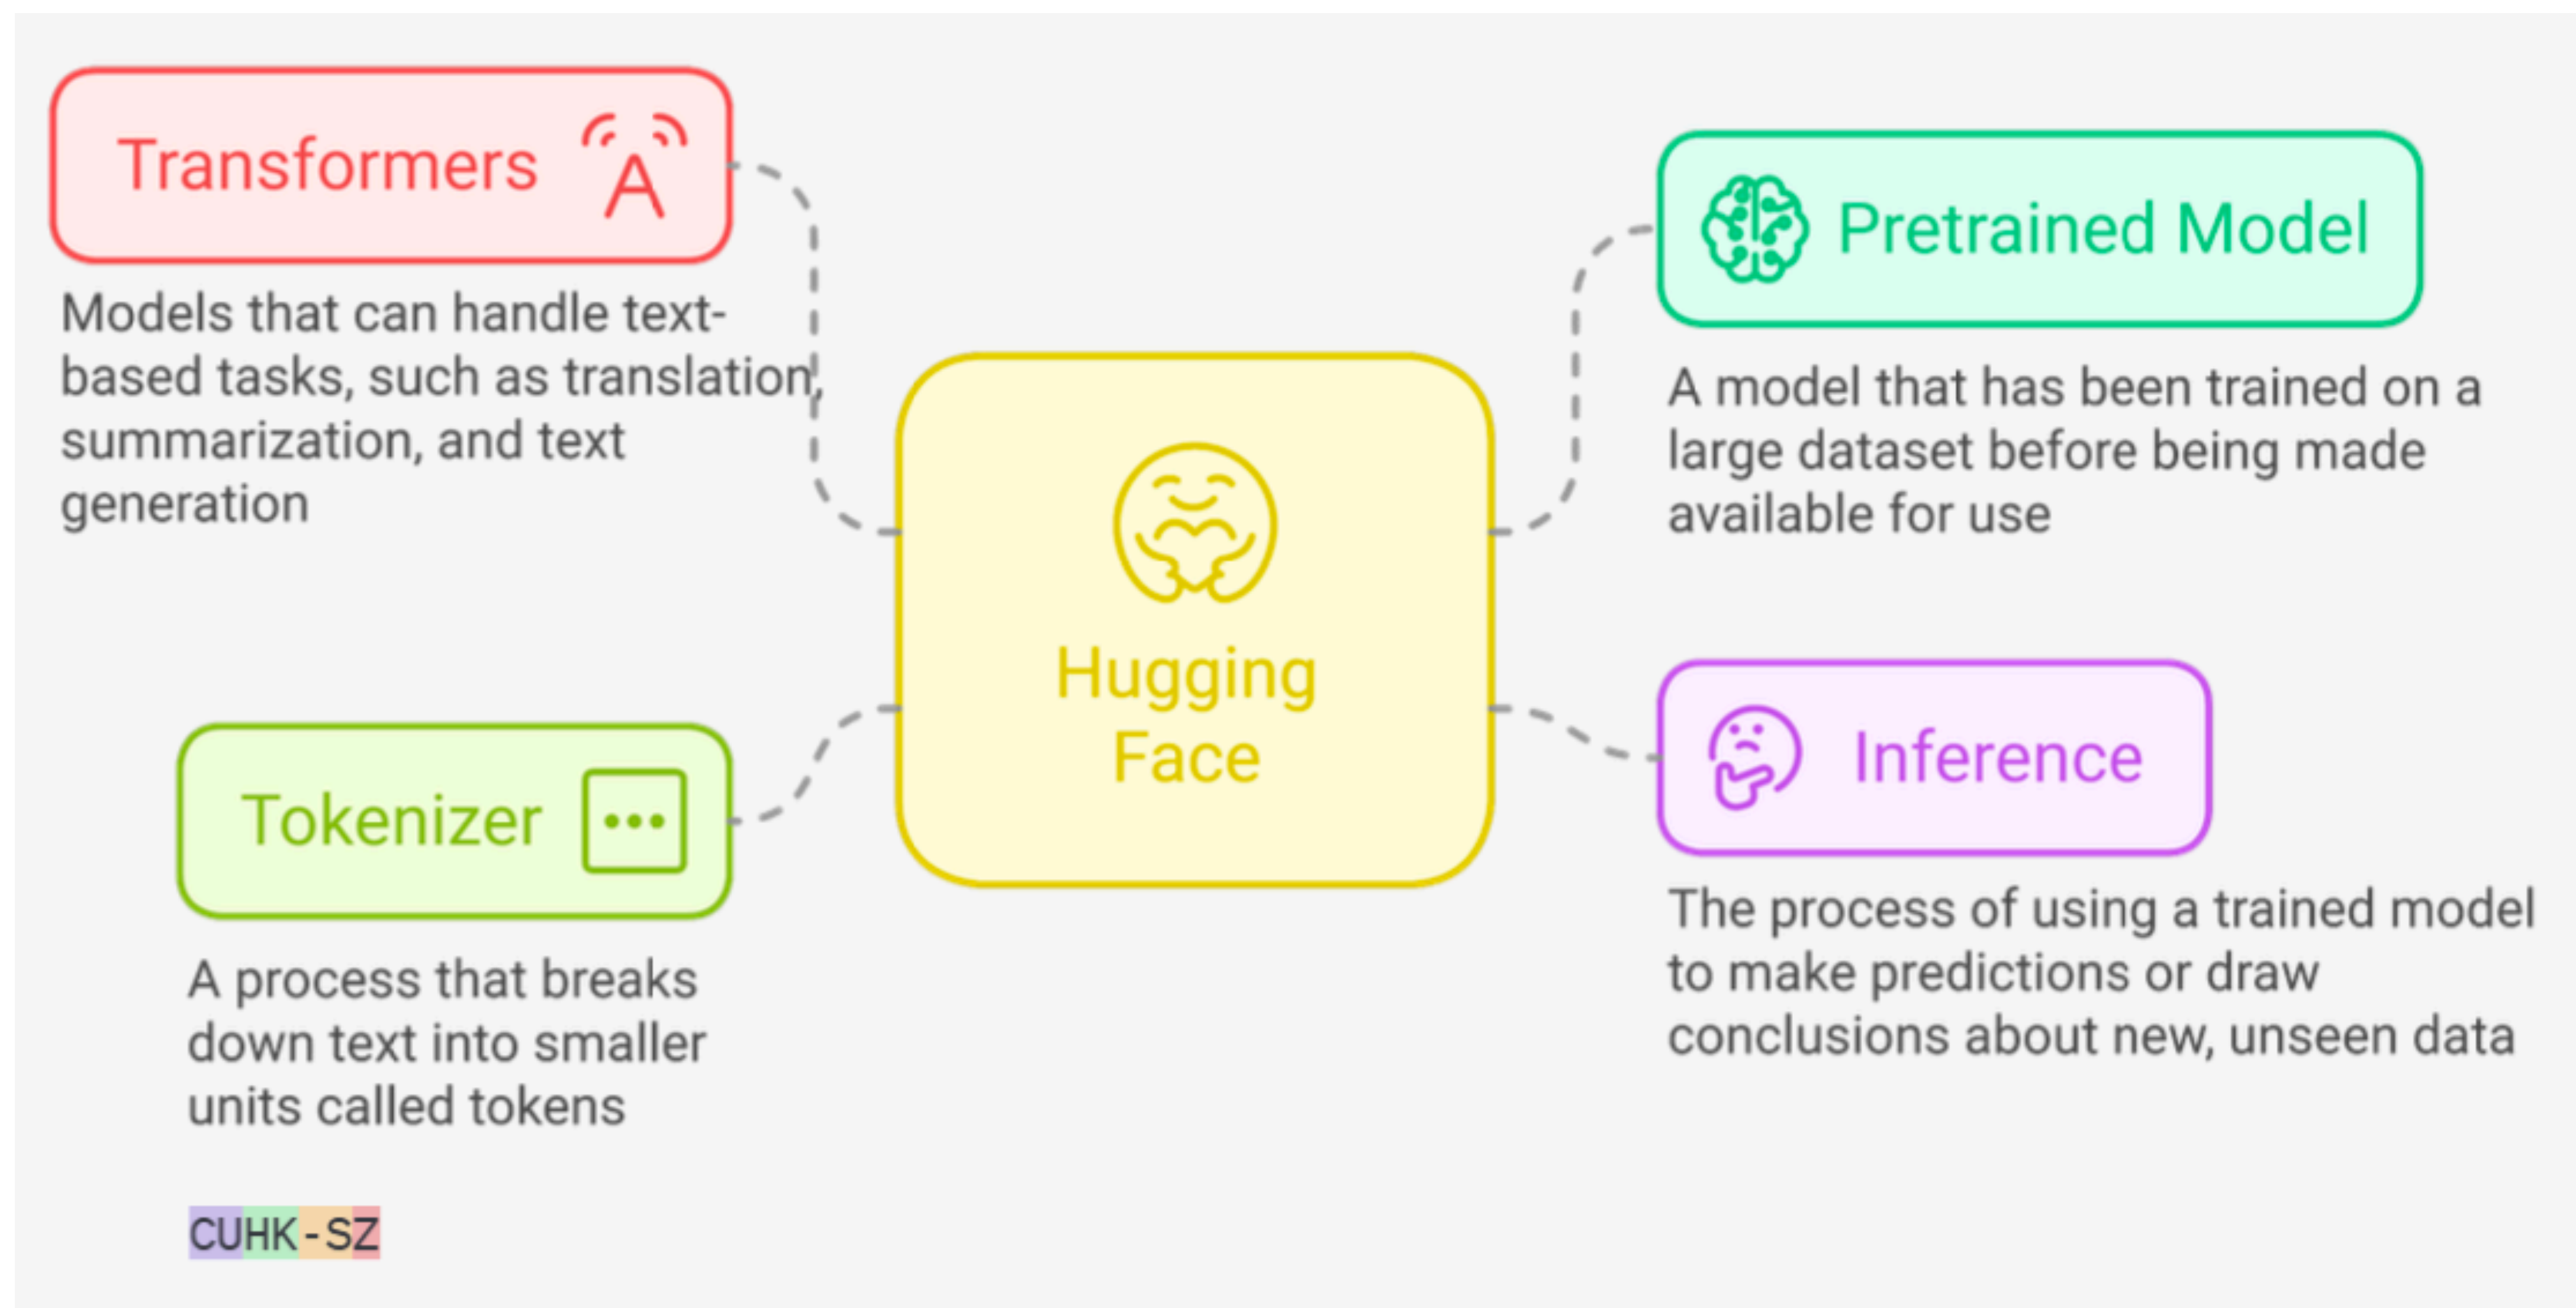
Transformers

Models that can handle text-based tasks, such as translation, summarization, and text generation

Pretrained Model

A model that has been trained on a large dataset before being made available for use

Hugging Face

Tokenizer

A process that breaks down text into smaller units called tokens

Inference

The process of using a trained model to make predictions or draw conclusions about new, unseen data

CUHK-SZ